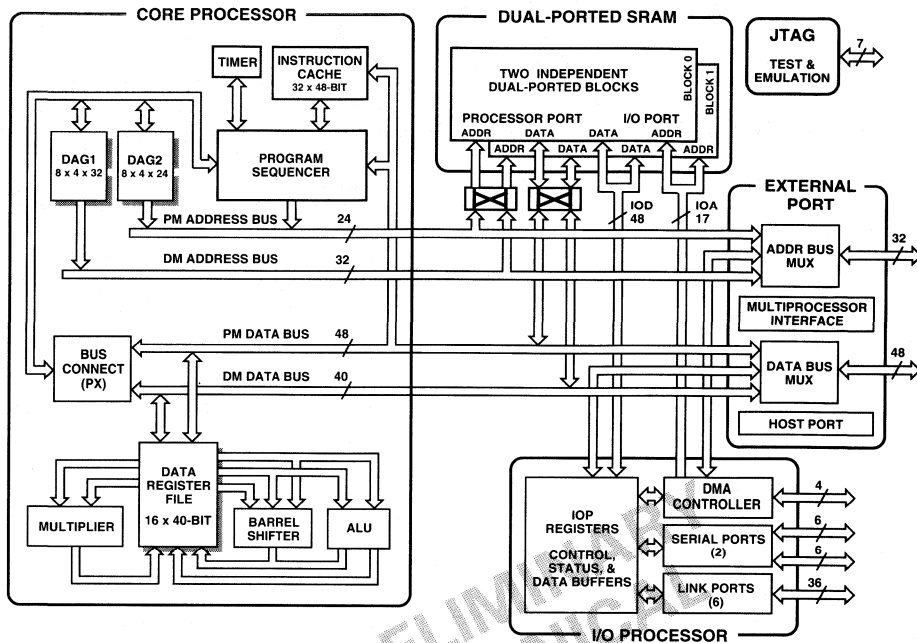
CORE PROCESSOR

TIMER

INSTRUCTION CACHE
32 x 48-BIT

DAG1
8 x 4 x 32

DAG2
8 x 4 x 24

PROGRAM SEQUENCER

PM ADDRESS BUS 24

DM ADDRESS BUS 32

PM DATA BUS 48

DM DATA BUS 40

BUS CONNECT (PX)

DATA REGISTER FILE
16 x 40-BIT

MULTIPLIER

BARREL SHIFTER

ALU

DUAL-PORTED SRAM

TWO INDEPENDENT DUAL-PORTED BLOCKS

BLOCK 0
BLOCK 1

PROCESSOR PORT
ADDR DATA

I/O PORT
DATA ADDR

ADDR DATA DATA ADDR

IOD 48

IOA 17

JTAG
TEST & EMULATION
7

EXTERNAL PORT

ADDR BUS MUX
32

MULTIPROCESSOR INTERFACE

DATA BUS MUX
48

HOST PORT

IOP REGISTERS

CONTROL, STATUS, & DATA BUFFERS

DMA CONTROLLER
4

SERIAL PORTS (2)
6
6

LINK PORTS (6)
36

I/O PROCESSOR

PRELIMINARY TECHNICAL